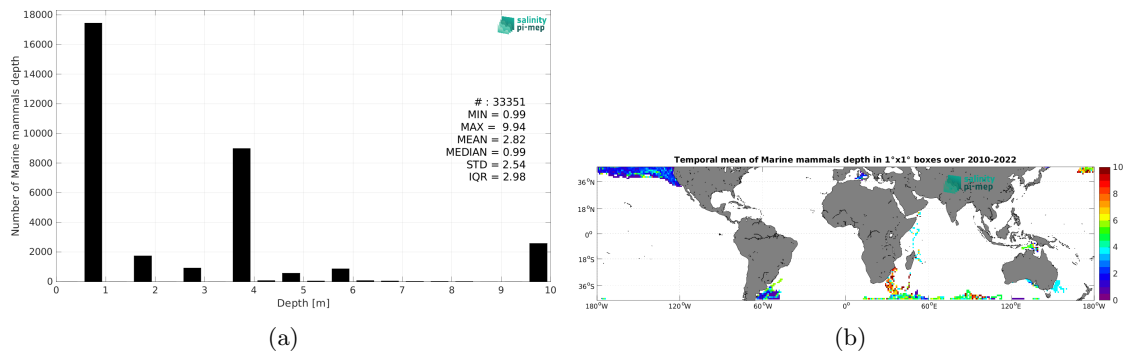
salinity pi-mep

Number of Marine mammals depth

18000
16000
14000
12000
10000
8000
6000
4000
2000
0

# : 33351
MIN = 0.99
MAX = 9.94
MEAN = 2.82
MEDIAN = 0.99
STD = 2.54
IQR = 2.98

0 1 2 3 4 5 6 7 8 9 10
Depth [m]

(a)

Temporal mean of Marine mammals depth in 1°x1° boxes over 2010-2022

salinity pi-mep

36°N
18°N
0°
18°S
36°S

180°W 120°W 60°W 0° 60°E 120°E 180°W

10
8
6
4
2
0

(b)